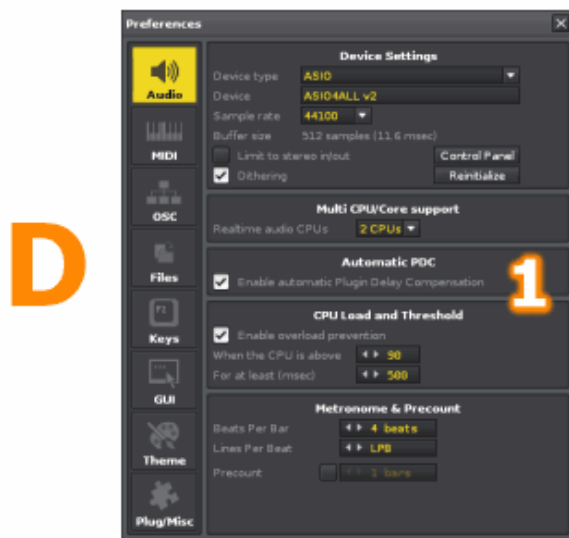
D

Preferences

Audio
MIDI
OSC
Files
Keys
GUI
Theme
Plug/Misc

Device Settings
Device type ASIO
Device ASIO4ALL v2
Sample rate 44100
Buffer size 512 samples (11.6 msec)
Limit to stereo in/out
Control Panel
Dithering
Reinitialize

Multi CPU/Core support
Realtime audio CPUs 2 CPUs

Automatic PDC
Enable automatic Plugin Delay Compensation

1

CPU Load and Threshold
Enable overload prevention
When the CPU is above 90
For at least (msec) 500

Metronome & Precount
Beats Per Bar 4 beats
Lines Per Beat LPB
Precount 1 bars